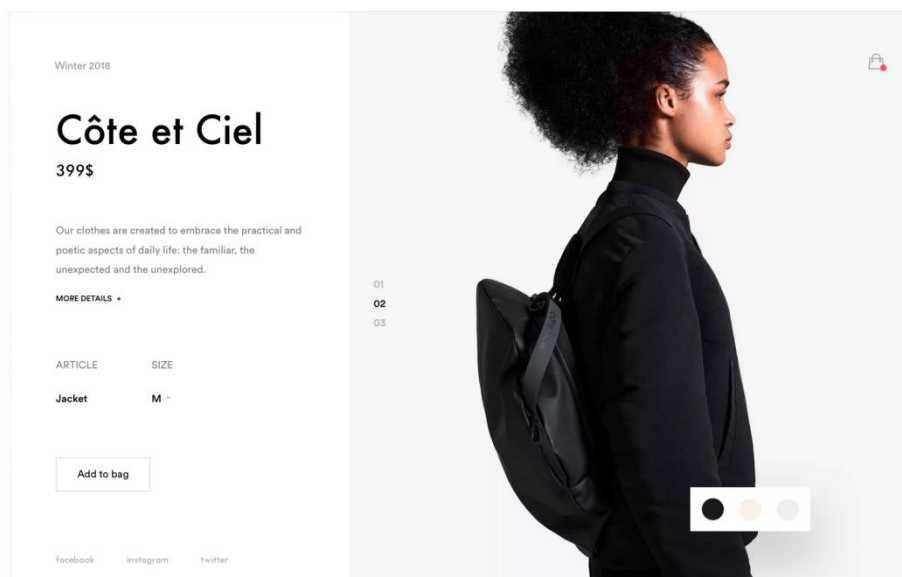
Winter 2018

Côte et Ciel

399$

Our clothes are created to embrace the practical and poetic aspects of daily life: the familiar, the unexpected and the unexplored.

MORE DETAILS +

01
02
03

| ARTICLE | SIZE |
|---|---|
| Jacket | M |

Add to bag

facebook instagram twitter